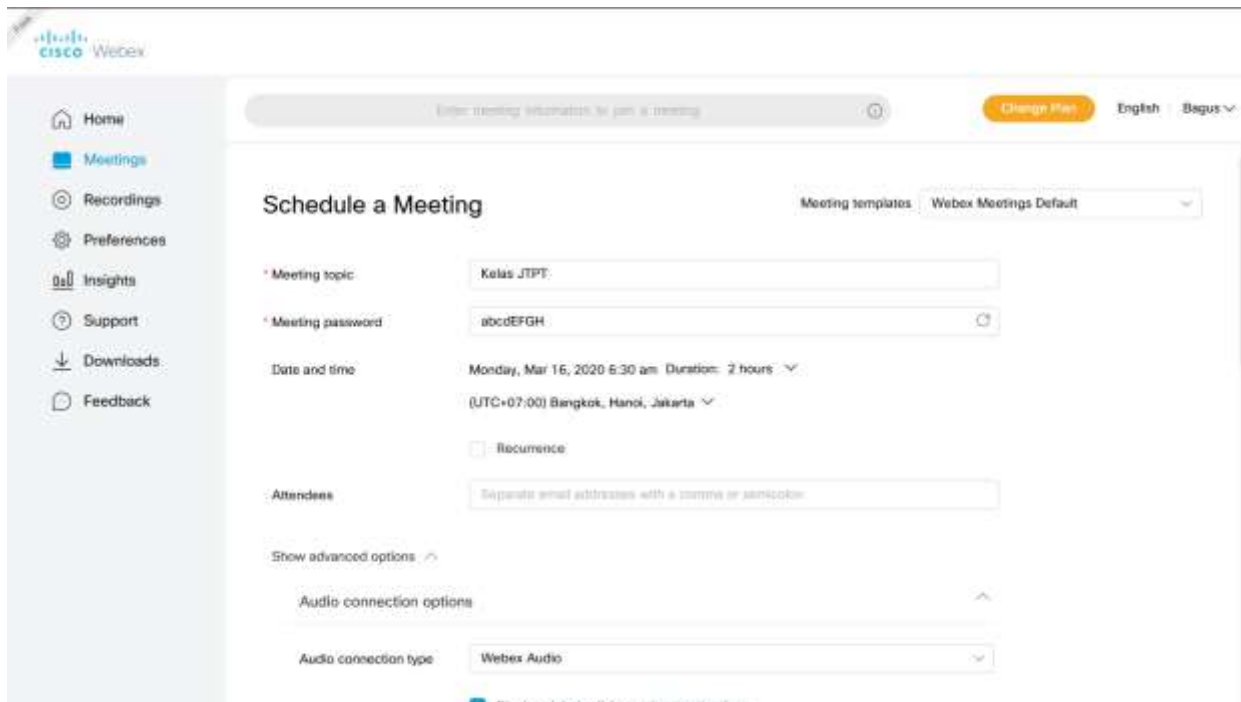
Free

cisco Webex

Home
Meetings
Recordings
Preferences
Insights
Support
Downloads
Feedback

Enter meeting information to join a meeting

Change Plan

English Bagus

Schedule a Meeting

Meeting templates Webex Meetings Default

* Meeting topic Kelas JTPT

* Meeting password abcdEFGH

Date and time Monday, Mar 16, 2020 6:30 am Duration: 2 hours

(UTC+07:00) Bangkok, Hanoi, Jakarta

Recurrence

Attendees Separate email addresses with a comma or semicolon

Show advanced options

Audio connection options

Audio connection type Webex Audio

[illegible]